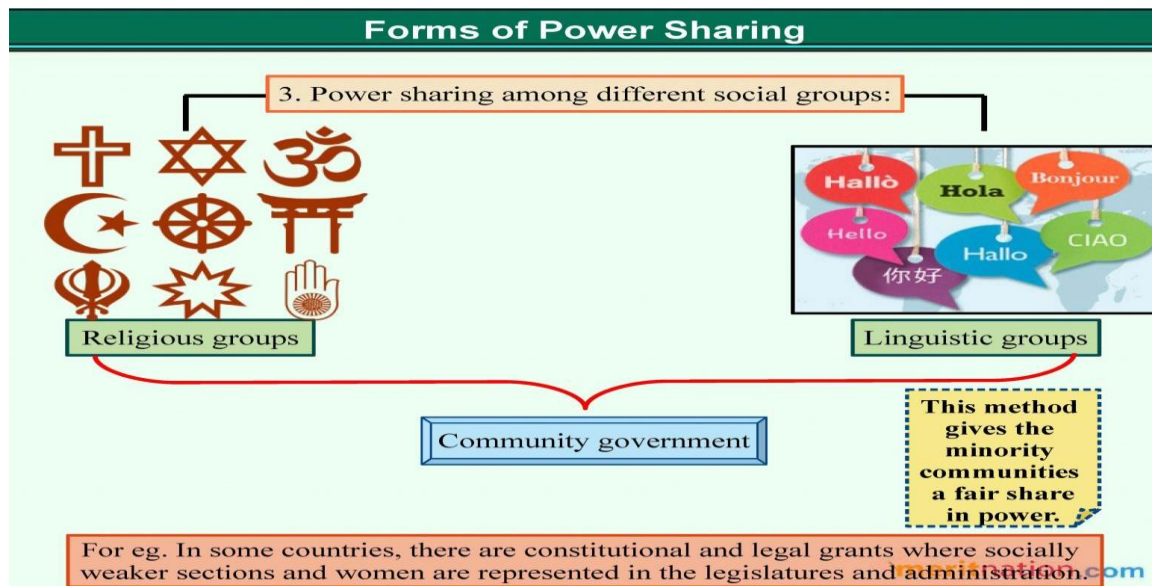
Forms of Power Sharing

3. Power sharing among different social groups:

Hallò
Hola
Bonjour
Hello
Hallo
CIAO
你好

Religious groups

Linguistic groups

Community government

This method gives the minority communities a fair share in power.

For eg. In some countries, there are constitutional and legal grants where socially weaker sections and women are represented in the legislatures and administration.

meritnation.com